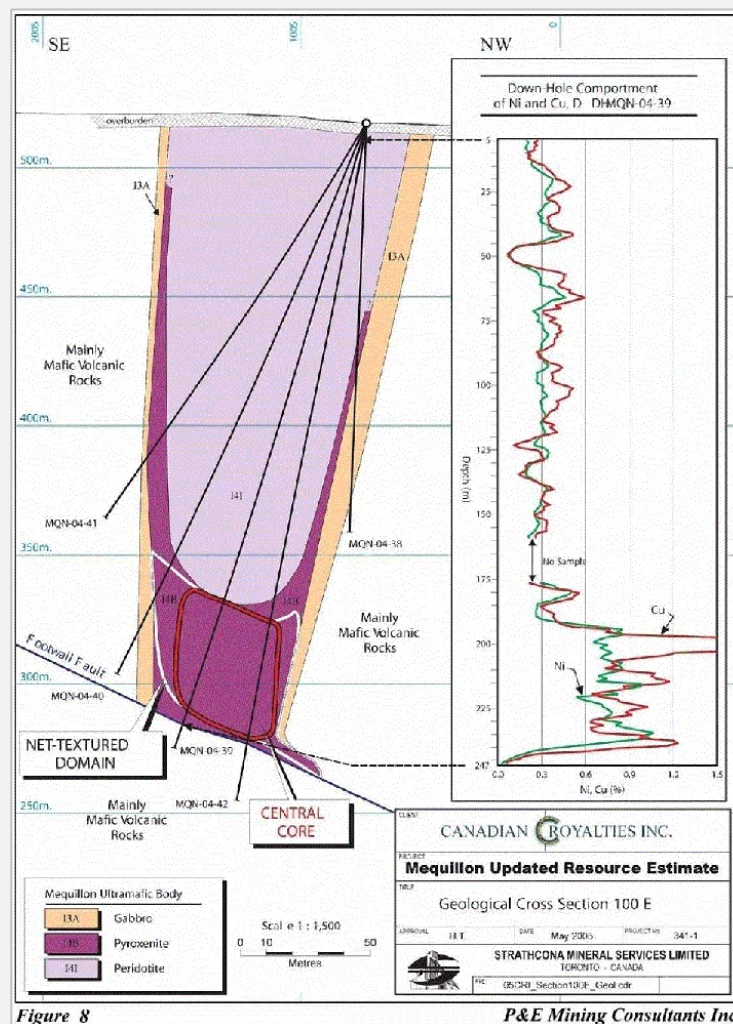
2005
1005
0
SE
NW

Down-Hole Comportment of Ni and Cu, D DHMQN-04-39

overburden
500m.
450m.
400m.
350m.
300m.
250m.
I3A
I3A
Mainly Mafic Volcanic Rocks
I4I
MQN-04-41
MQN-04-38
I4B
I4B
Mainly Mafic Volcanic Rocks
Footwall Fault
MQN-04-40
NET-TEXTURED DOMAIN
MQN-04-39
MQN-04-42
Mainly Mafic Volcanic Rocks
CENTRAL CORE

5
25
50
75
100
125
150
175
200
225
247
Depth (m)
No Sample
Cu
Ni
0.0
0.3
0.6
0.9
1.2
1.5
Ni, Cu (%)

Mequillon Ultramafic Body
I3A Gabbro
I4B Pyroxenite
I4I Peridotite

Scal e 1 : 1,500
0 10 50
Metres

CLIENT
CANADIAN ROYALTIES INC.
PROJECT
Mequillon Updated Resource Estimate
TITLE
Geological Cross Section 100 E
APPROVAL HT
DATE May 2005
PROJECT No. 341-1
STRATHCONA MINERAL SERVICES LIMITED
TORONTO - CANADA
FILE 05CRI_Section100E_Geol.cdr

Figure 8
P&E Mining Consultants Inc